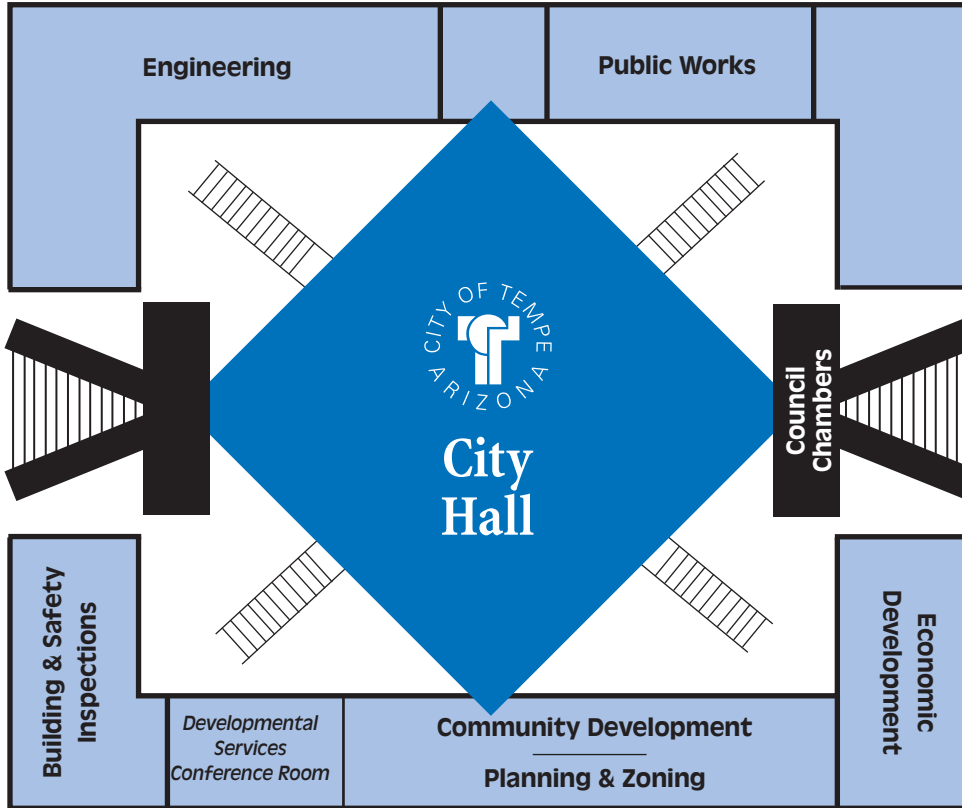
Engineering

Public Works

CITY OF TEMPE
ARIZONA

City Hall

Council Chambers

Building & Safety Inspections

Developmental Services Conference Room

Community Development

Planning & Zoning

Economic Development